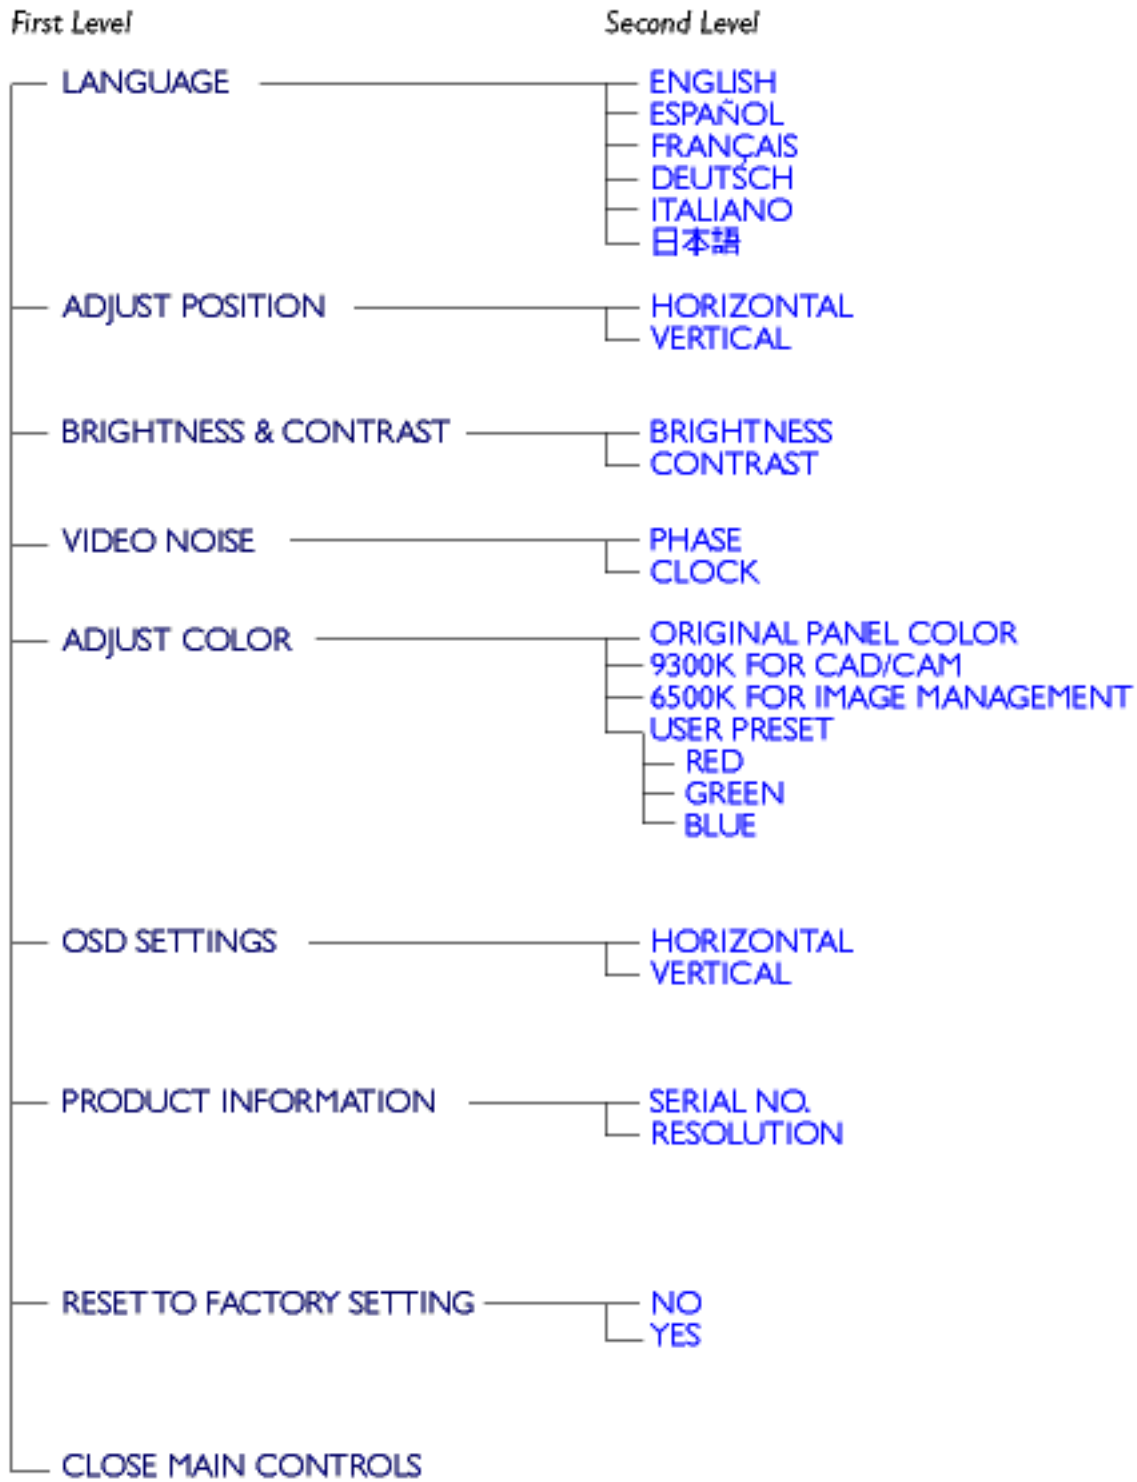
First Level

Second Level

LANGUAGE
ENGLISH
ESPAÑOL
FRANÇAIS
DEUTSCH
ITALIANO
日本語

ADJUST POSITION
HORIZONTAL
VERTICAL

BRIGHTNESS & CONTRAST
BRIGHTNESS
CONTRAST

VIDEO NOISE
PHASE
CLOCK

ADJUST COLOR
ORIGINAL PANEL COLOR
9300K FOR CAD/CAM
6500K FOR IMAGE MANAGEMENT
USER PRESET
RED
GREEN
BLUE

OSD SETTINGS
HORIZONTAL
VERTICAL

PRODUCT INFORMATION
SERIAL NO.
RESOLUTION

RESET TO FACTORY SETTING
NO
YES

CLOSE MAIN CONTROLS